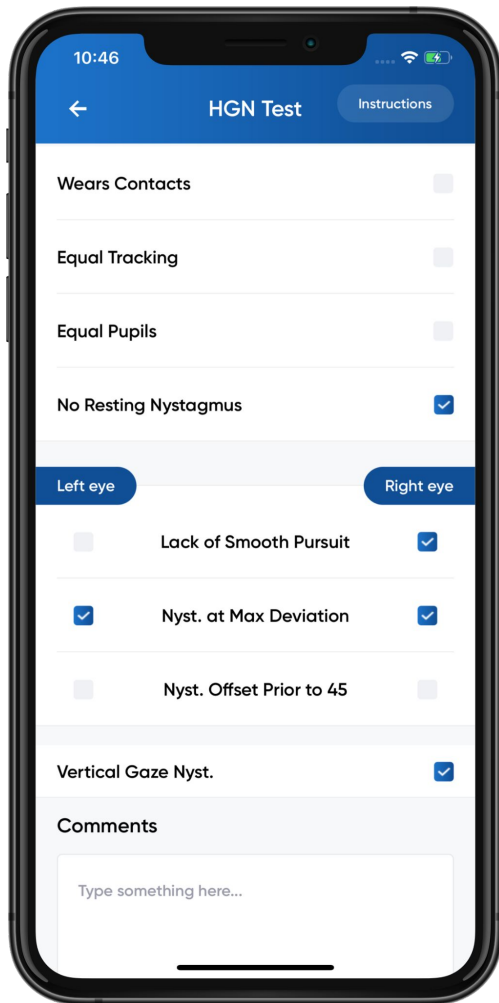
10:46

HGN Test

Instructions

Wears Contacts

Equal Tracking

Equal Pupils

No Resting Nystagmus

Left eye

Right eye

Lack of Smooth Pursuit

Nyst. at Max Deviation

Nyst. Offset Prior to 45

Vertical Gaze Nyst.

Comments

Type something here...